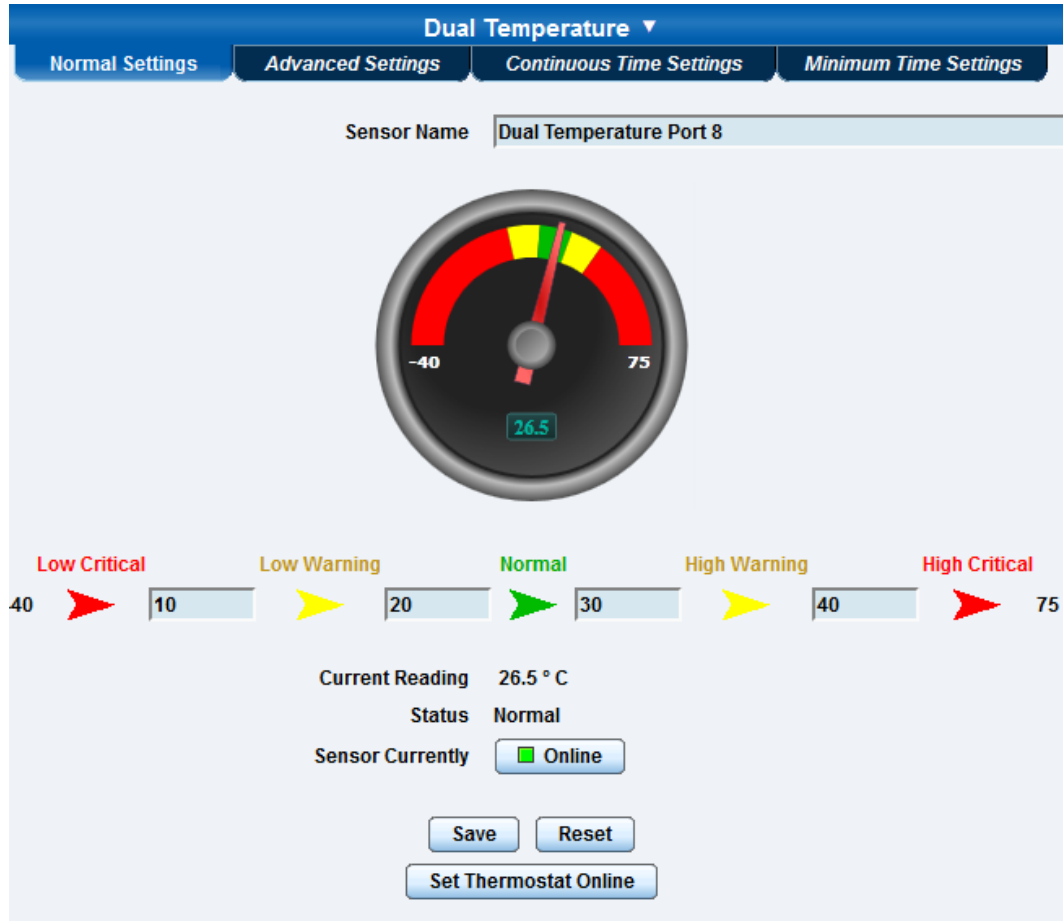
Dual Temperature ▼

Normal Settings | Advanced Settings | Continuous Time Settings | Minimum Time Settings

Sensor Name Dual Temperature Port 8

-40 75

26.5

Low Critical Low Warning Normal High Warning High Critical

40 10 20 30 40 75

Current Reading 26.5 ° C

Status Normal

Sensor Currently Online

Save Reset

Set Thermostat Online